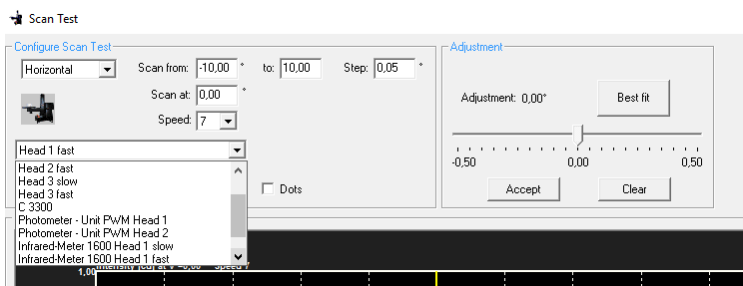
Scan Test

Configure Scan Test

Horizontal

Scan from: -10,00 °

to: 10,00

Step: 0,05 °

Scan at: 0,00 °

Speed: 7

Head 1 fast

Head 2 fast
Head 3 slow
Head 3 fast
C 3300
Photometer - Unit PWM Head 1
Photometer - Unit PWM Head 2
Infrared-Meter 1600 Head 1 slow
Infrared-Meter 1600 Head 1 fast

Dots

Adjustment

Adjustment: 0,00°

Best fit

-0,50
0,00
0,50

Accept

Clear

1,00

Intensity [cd] at V = 0,00 Speed 7